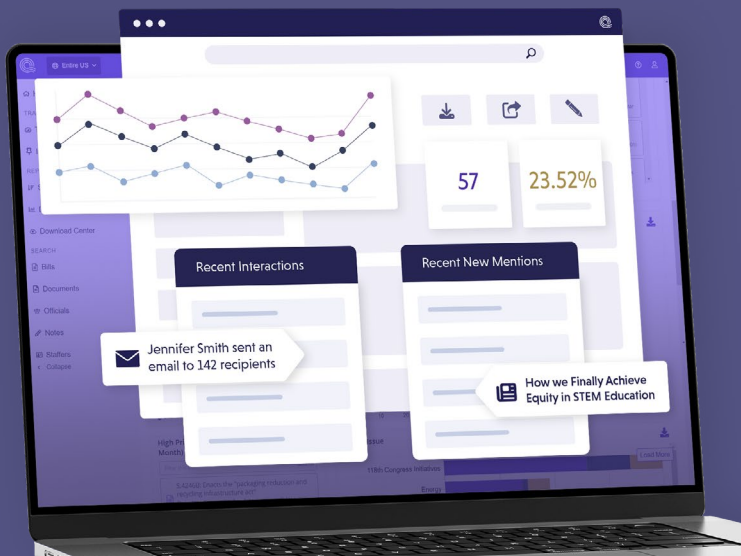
Entire US

Download Center

SEARCH

Bills

Documents

Officials

Notes

Staffers

Collapse

57

23.52%

Recent Interactions

Recent New Mentions

Jennifer Smith sent an email to 142 recipients

How we Finally Achieve Equity in STEM Education

High Pr
Month)

ssue

118th Congress Initiative

Energy

Load More